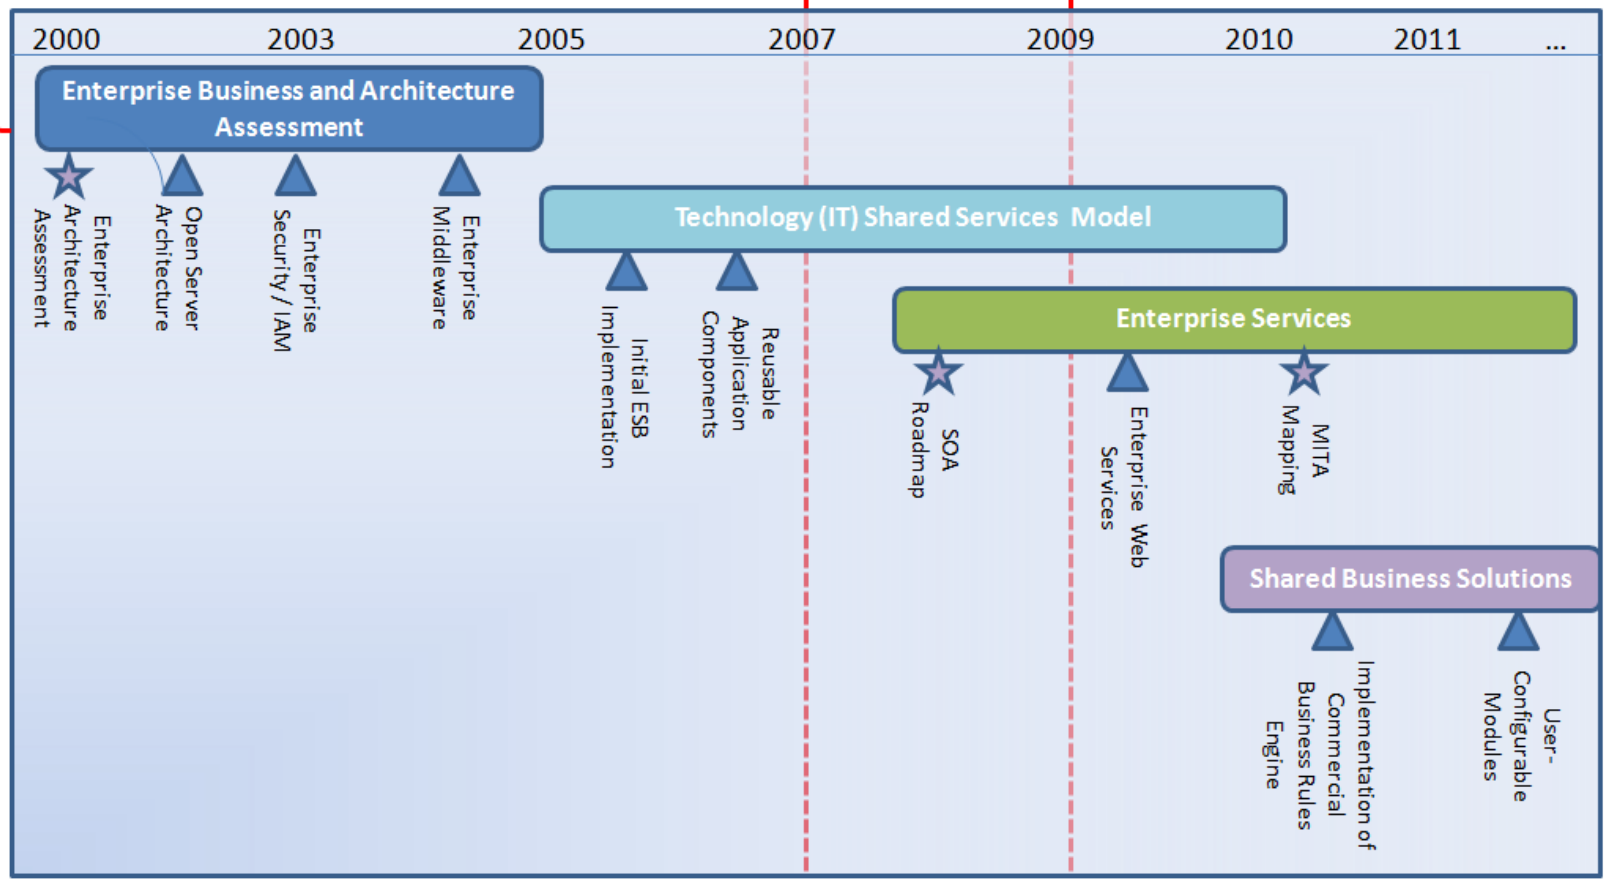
2000 2003 2005 2007 2009 2010 2011 ...

Enterprise Business and Architecture Assessment

Enterprise Architecture Assessment

Open Server Architecture

Enterprise Security / IAM

Enterprise Middleware

Technology (IT) Shared Services Model

Initial ESB Implementation

Reusable Application Components

Enterprise Services

SOA Roadmap

Enterprise Web Services

MITA Mapping

Shared Business Solutions

Implementation of Commercial Business Rules Engine

User-Configurable Modules